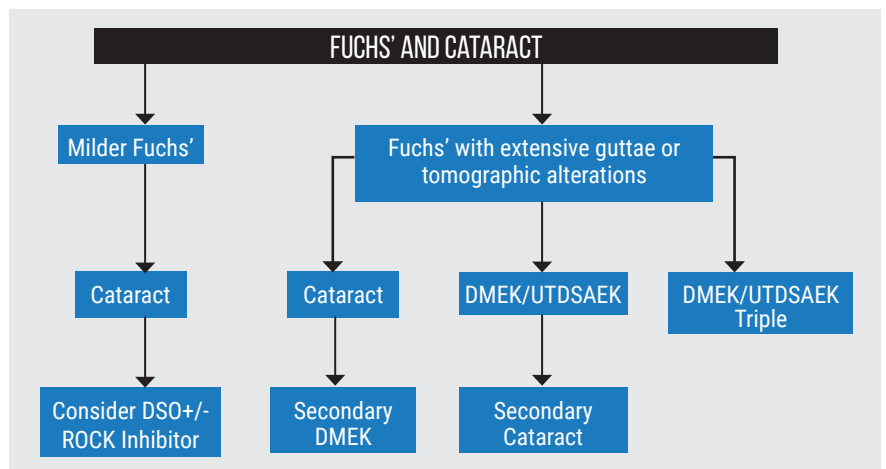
FUCHS' AND CATARACT

Milder Fuchs'

Cataract

Consider DSO+/- ROCK Inhibitor

Fuchs' with extensive guttae or tomographic alterations

Cataract

Secondary DMEK

DMEK/UTDSAEK

Secondary Cataract

DMEK/UTDSAEK Triple